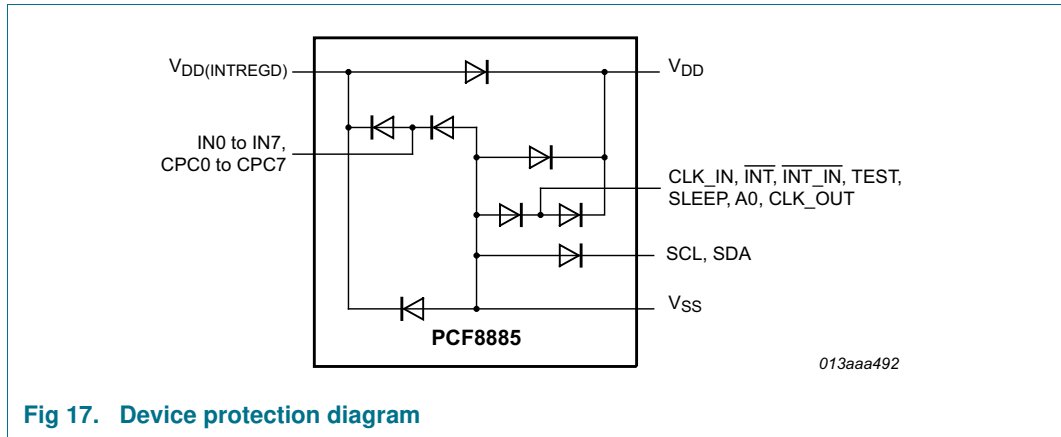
$V_{DD(INTREGD)}$

$V_{DD}$

IN0 to IN7, CPC0 to CPC7

CLK_IN, $\overline{INT}$, $\overline{INT\_IN}$, TEST, SLEEP, A0, CLK_OUT

SCL, SDA

$V_{SS}$

PCF8885

013aaa492

Fig 17. Device protection diagram